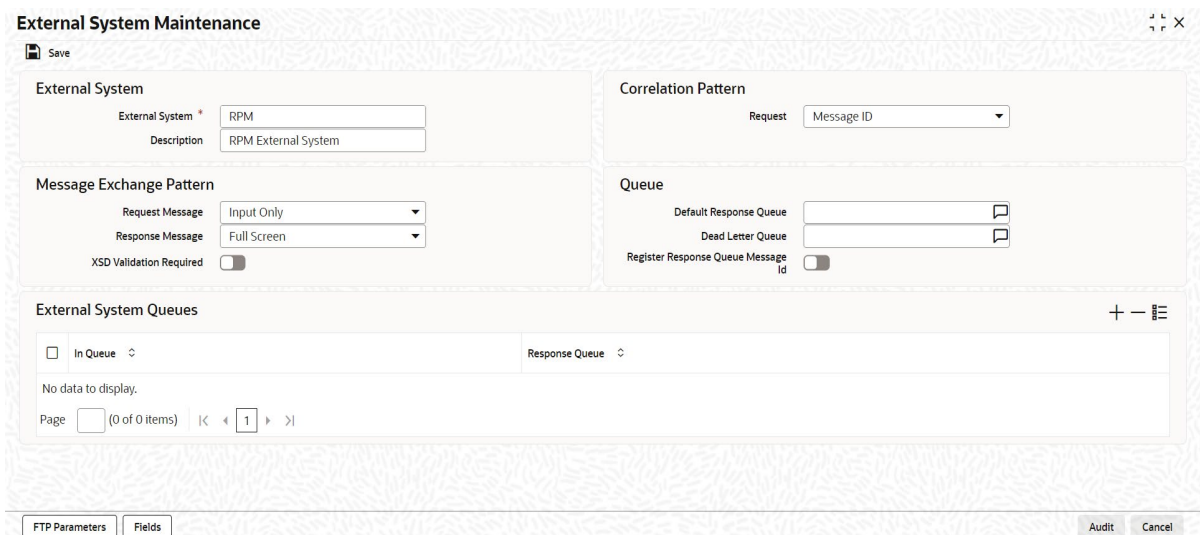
External System Maintenance

Save

External System

External System * RPM

Description RPM External System

Correlation Pattern

Request Message ID

Message Exchange Pattern

Request Message Input Only

Response Message Full Screen

XSD Validation Required

Queue

Default Response Queue

Dead Letter Queue

Register Response Queue Message Id

External System Queues

| In Queue | Response Queue |
|---|---|
| No data to display. | |

Page (0 of 0 items) |< < 1 > >|

FTP Parameters Fields

Audit Cancel